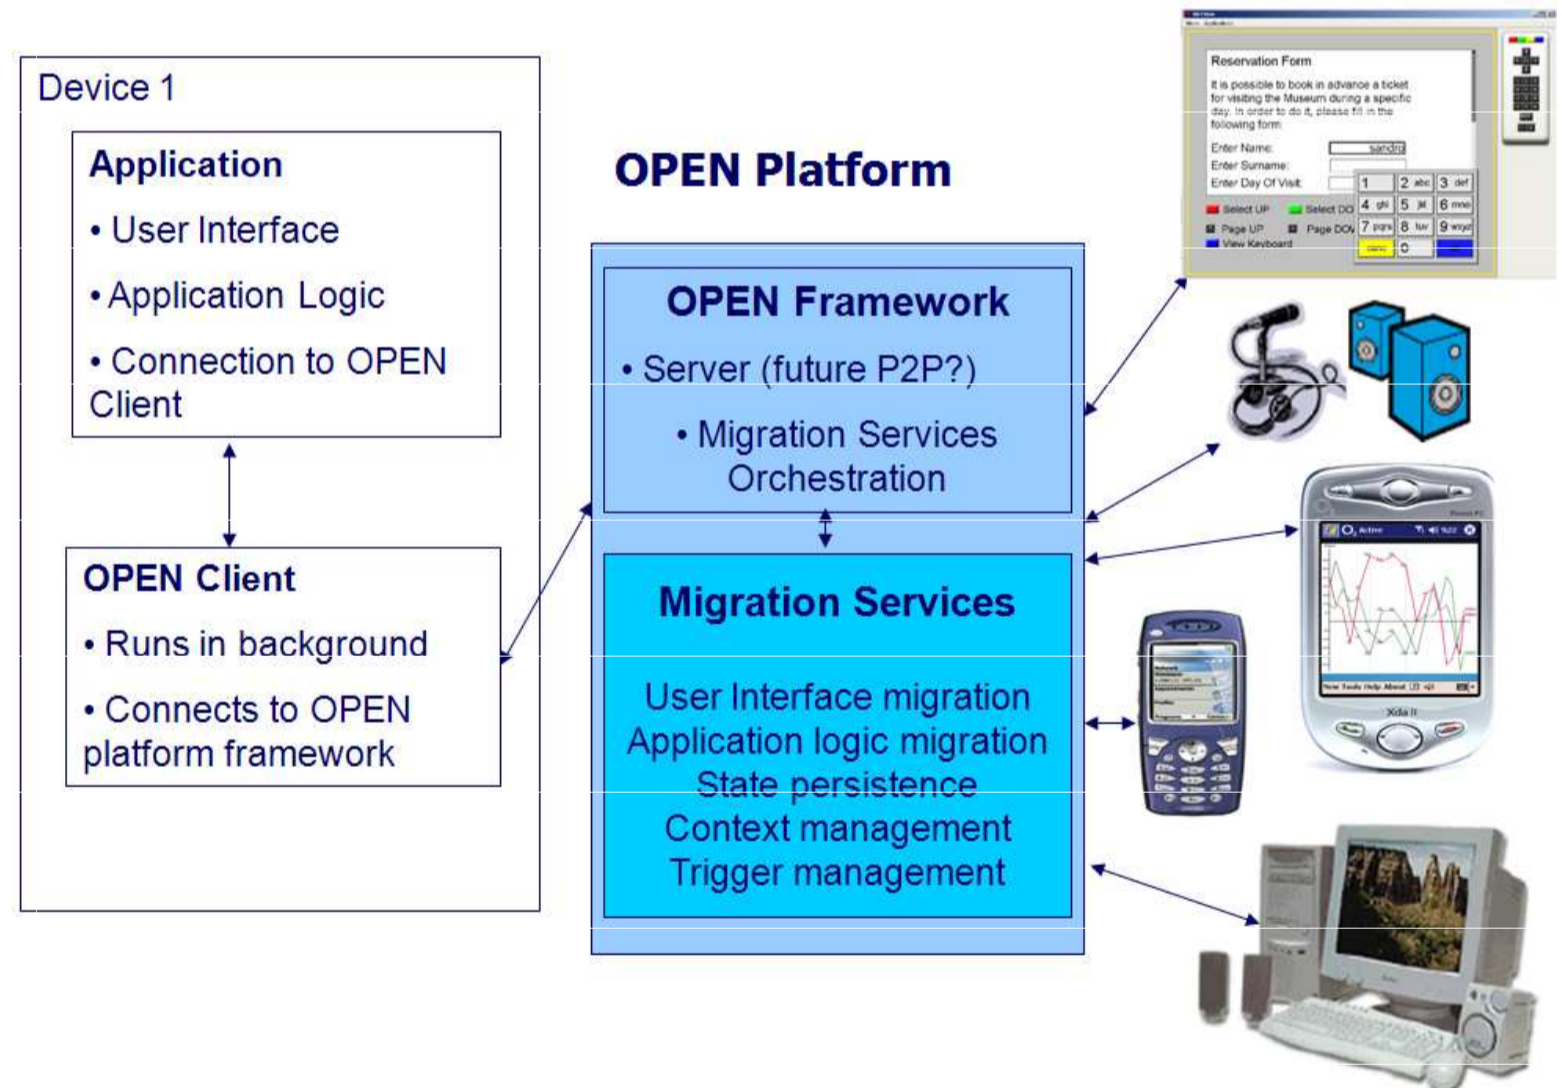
Device 1

Application
• User Interface
• Application Logic
• Connection to OPEN Client

OPEN Client
• Runs in background
• Connects to OPEN platform framework

OPEN Platform

OPEN Framework
• Server (future P2P?)
• Migration Services Orchestration

Migration Services
User Interface migration
Application logic migration
State persistence
Context management
Trigger management

Reservation Form
It is possible to book in advance a ticket for visiting the Museum during a specific day. In order to do it, please fill in the following form:
Enter Name: sandro
Enter Surname:
Enter Day Of Visit:
Select UP
Select DO
Page UP
Page DOW
View Keyboard
1 2 abc 3 def
4 ghi 5 jkl 6 mno
7 pqrs 8 tuv 9 wxyz
0

Xda II